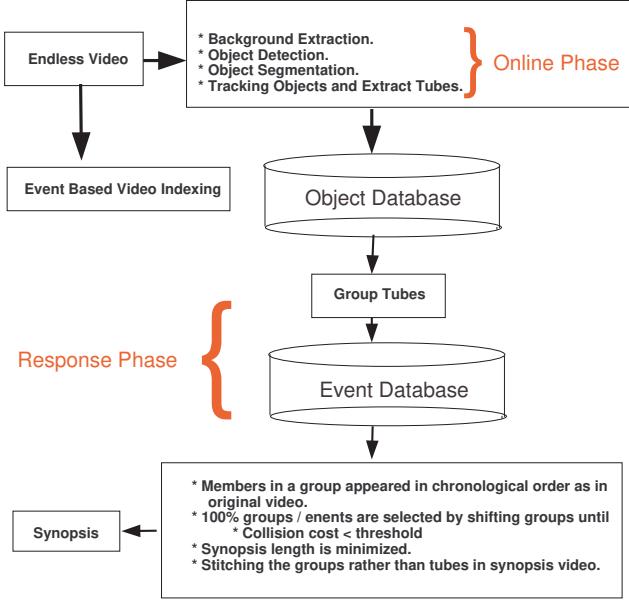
Endless Video

* Background Extraction.
* Object Detection.
* Object Segmentation.
* Tracking Objects and Extract Tubes.

Online Phase

Event Based Video Indexing

Object Database

Group Tubes

Response Phase

Event Database

* Members in a group appeared in chronological order as in original video.
* 100% groups / enents are selected by shifting groups until
* Collision cost < threshold
* Synopsis length is minimized.
* Stitching the groups rather than tubes in synopsis video.

Synopsis